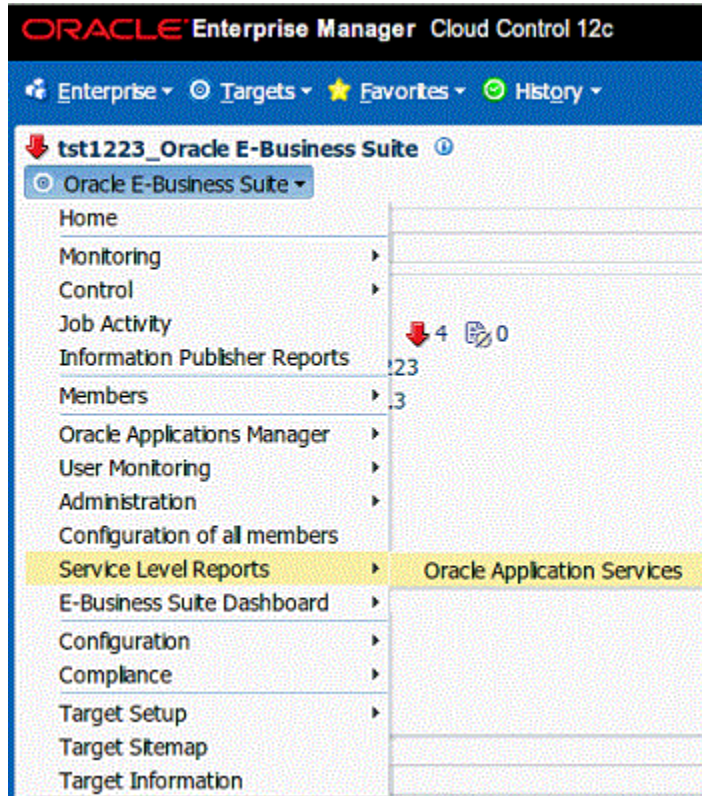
ORACLE Enterprise Manager Cloud Control 12c

Enterprise ▾ Targets ▾ Favorites ▾ History ▾

tst1223_Oracle E-Business Suite

Oracle E-Business Suite ▾

Home
Monitoring
Control
Job Activity
Information Publisher Reports
Members
Oracle Applications Manager
User Monitoring
Administration
Configuration of all members
Service Level Reports
E-Business Suite Dashboard
Configuration
Compliance
Target Setup
Target Sitemap
Target Information

4 0
223
.3

Oracle Application Services